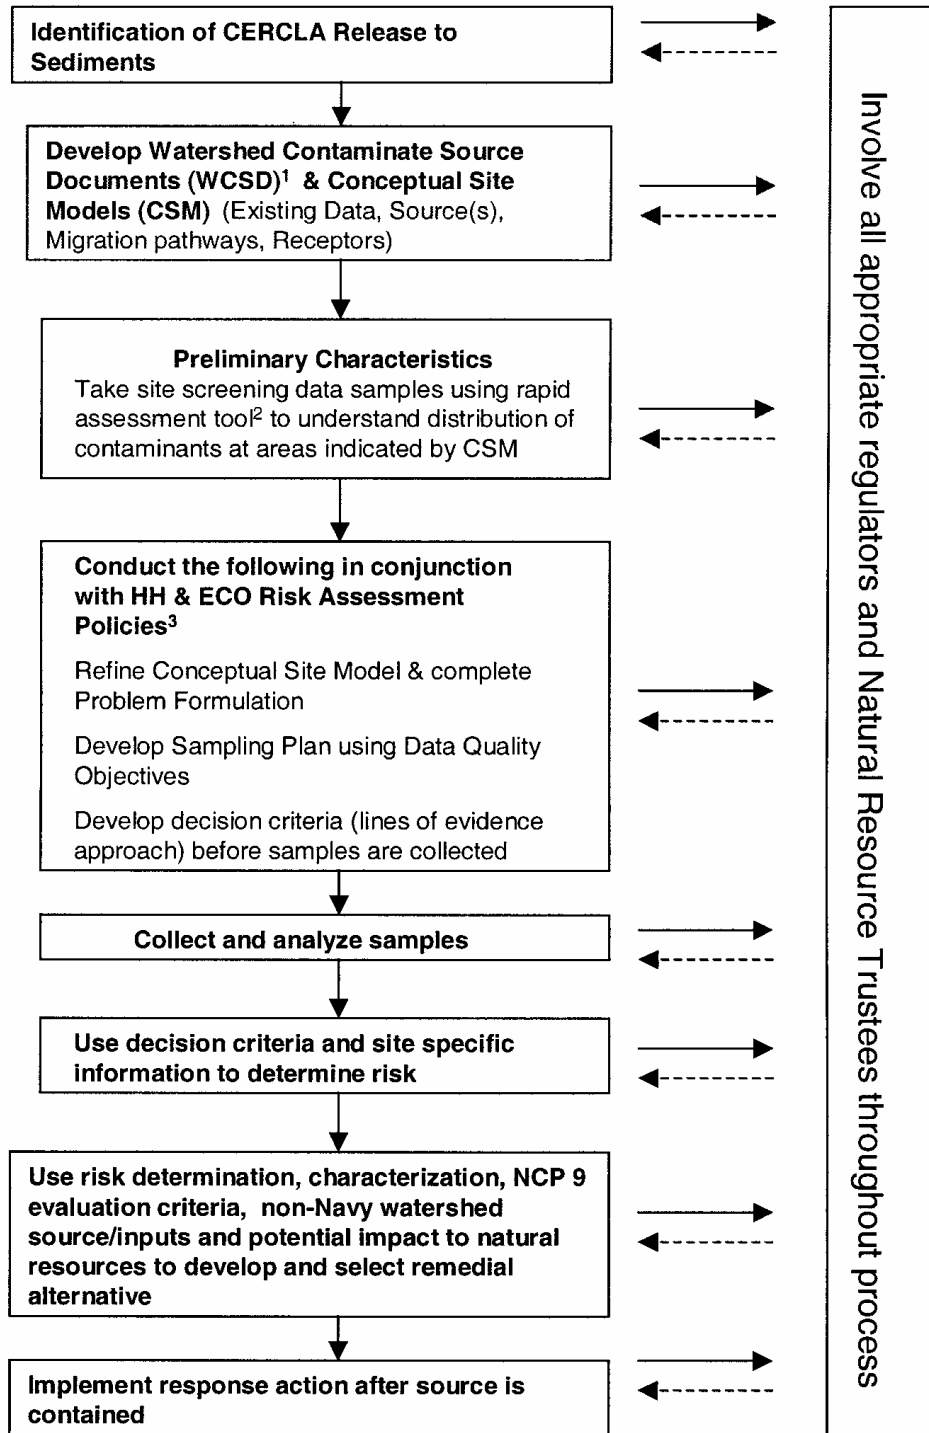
Identification of CERCLA Release to Sediments

Develop Watershed Contaminate Source Documents (WCSD)$^1$ & Conceptual Site Models (CSM) (Existing Data, Source(s), Migration pathways, Receptors)

Preliminary Characteristics
Take site screening data samples using rapid assessment tool$^2$ to understand distribution of contaminants at areas indicated by CSM

Conduct the following in conjunction with HH & ECO Risk Assessment Policies$^3$

Refine Conceptual Site Model & complete Problem Formulation

Develop Sampling Plan using Data Quality Objectives

Develop decision criteria (lines of evidence approach) before samples are collected

Collect and analyze samples

Use decision criteria and site specific information to determine risk

Use risk determination, characterization, NCP 9 evaluation criteria, non-Navy watershed source/inputs and potential impact to natural resources to develop and select remedial alternative

Implement response action after source is contained

Involve all appropriate regulators and Natural Resource Trustees throughout process